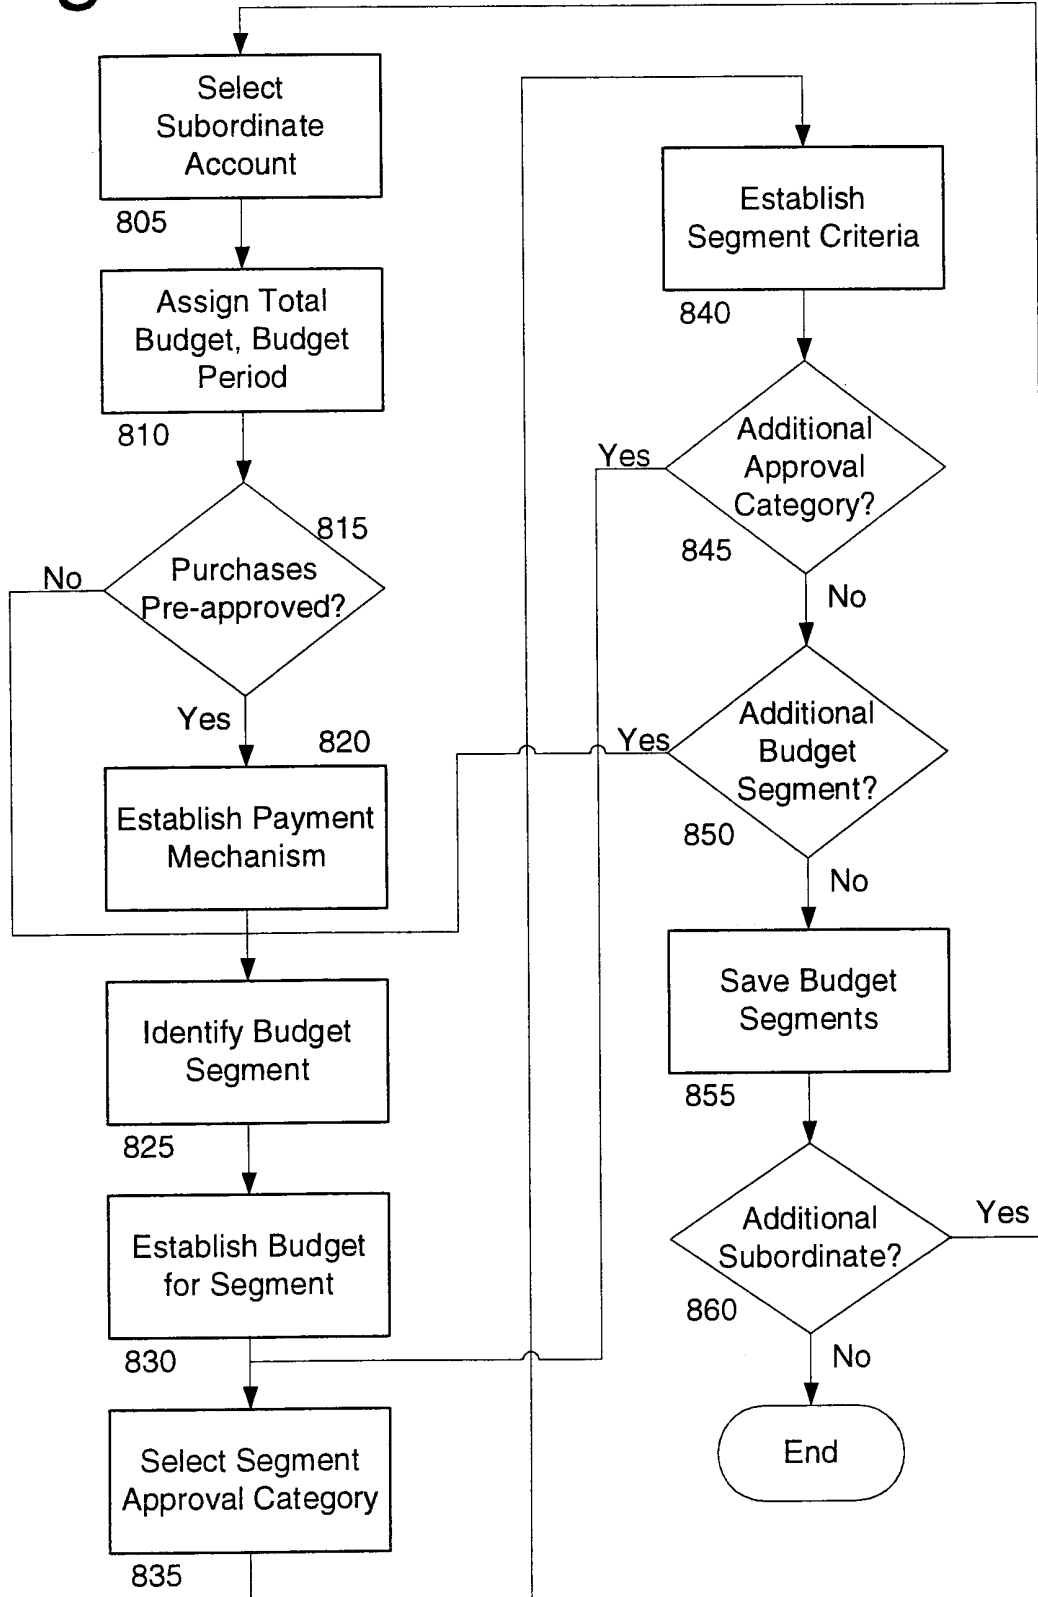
Select Subordinate Account

805

Assign Total Budget, Budget Period

810

815

No

Purchases Pre-approved?

Yes

820

Establish Payment Mechanism

Identify Budget Segment

825

Establish Budget for Segment

830

Select Segment Approval Category

835

Establish Segment Criteria

840

Yes

Additional Approval Category?

845

No

Yes

Additional Budget Segment?

850

No

Save Budget Segments

855

Additional Subordinate?

Yes

860

No

End